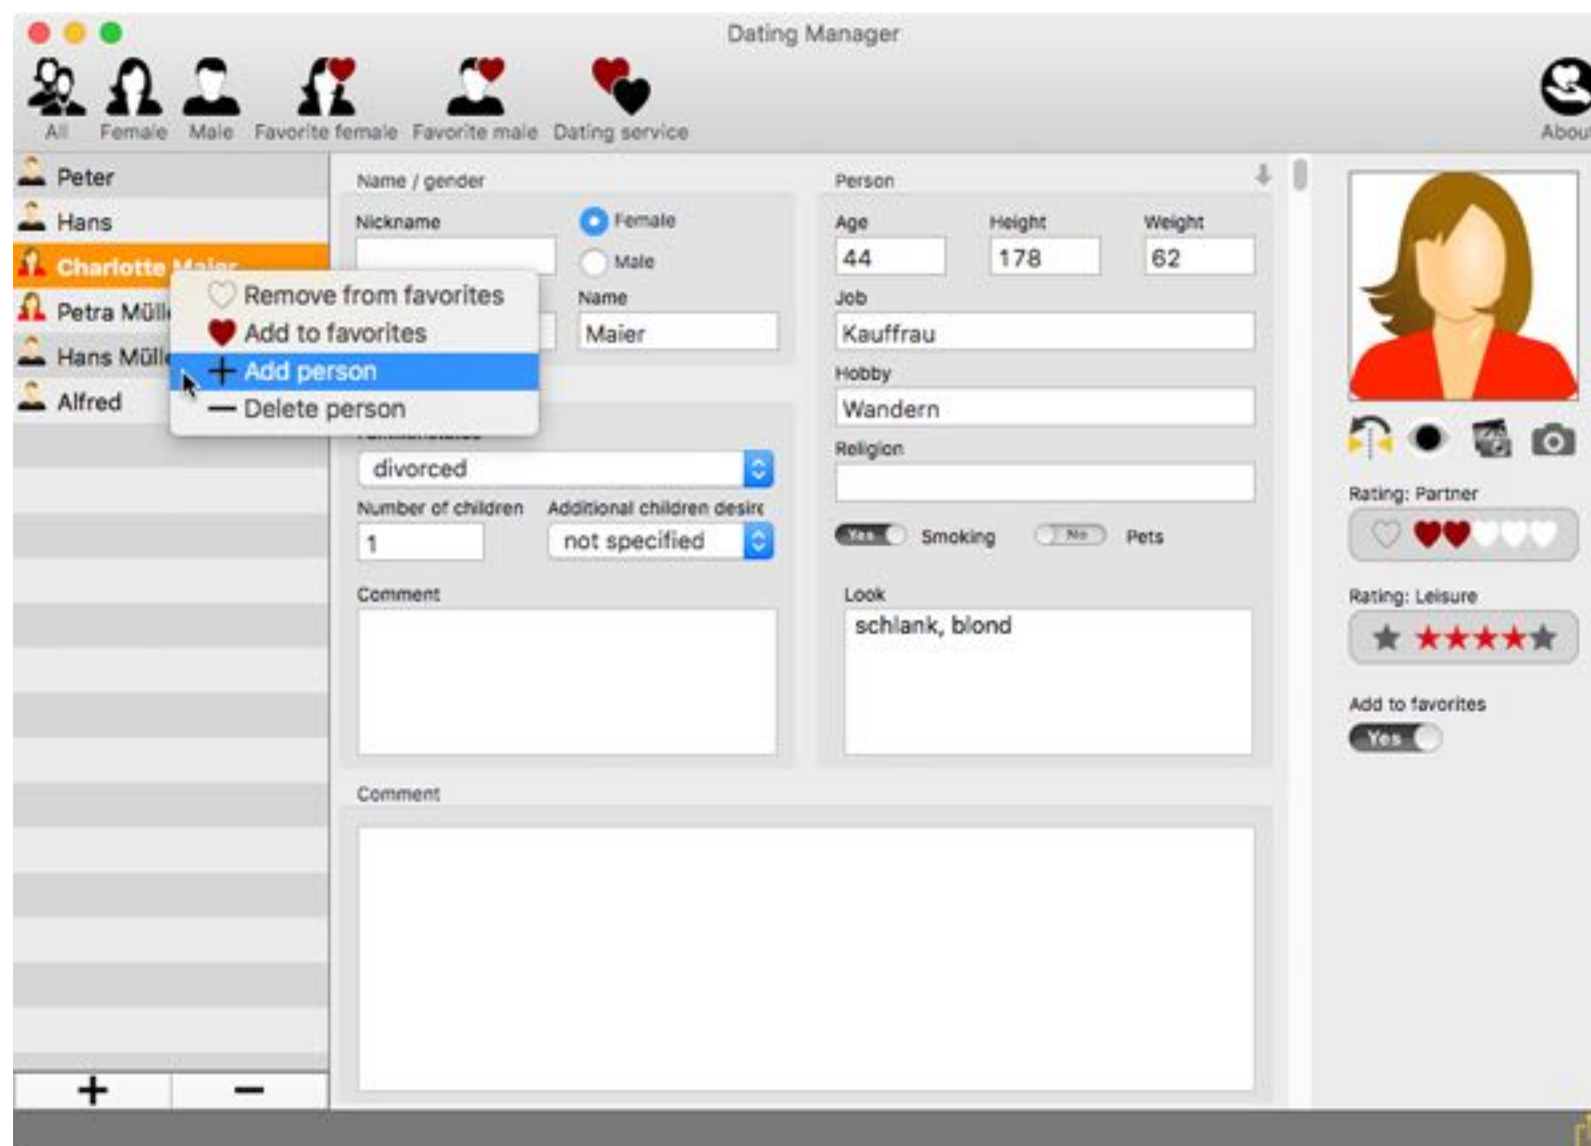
Dating Manager

All Female Male Favorite female Favorite male Dating service

Abou

Peter
Hans
Charlotte Maier
Petra Müll
Hans Müll
Alfred

Remove from favorites
Add to favorites
+ Add person
— Delete person

Name / gender
Nickname
Female
Male
Name
Maier

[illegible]
divorced
Number of children
1
Additional children desire
not specified
Comment

Person
Age
44
Height
178
Weight
62
Job
Kauffrau
Hobby
Wandern
Religion

Yes Smoking
No Pets

Look
schlank, blond

Comment

Rating: Partner
Rating: Leisure
Add to favorites
Yes

+ −